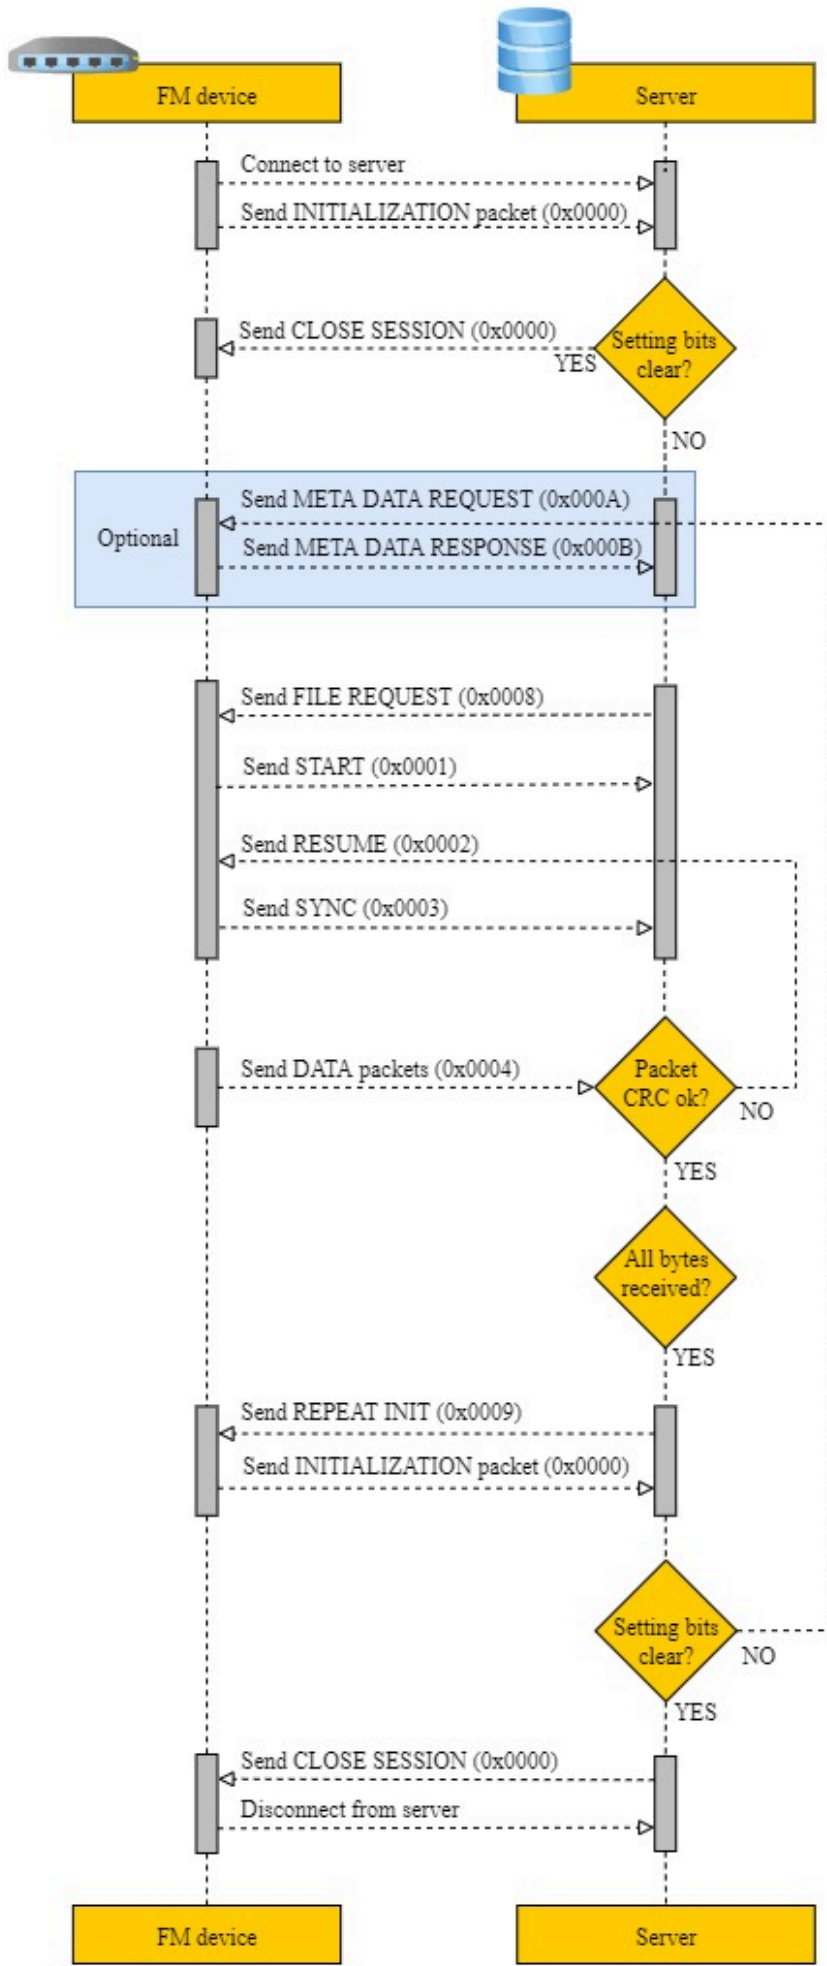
FM device

Server

Connect to server

Send INITIALIZATION packet (0x0000)

Send CLOSE SESSION (0x0000)

YES

Setting bits clear?

NO

Optional

Send META DATA REQUEST (0x000A)

Send META DATA RESPONSE (0x000B)

Send FILE REQUEST (0x0008)

Send START (0x0001)

Send RESUME (0x0002)

Send SYNC (0x0003)

Send DATA packets (0x0004)

Packet CRC ok?

NO

YES

All bytes received?

YES

Send REPEAT INIT (0x0009)

Send INITIALIZATION packet (0x0000)

Setting bits clear?

NO

YES

Send CLOSE SESSION (0x0000)

Disconnect from server

FM device

Server